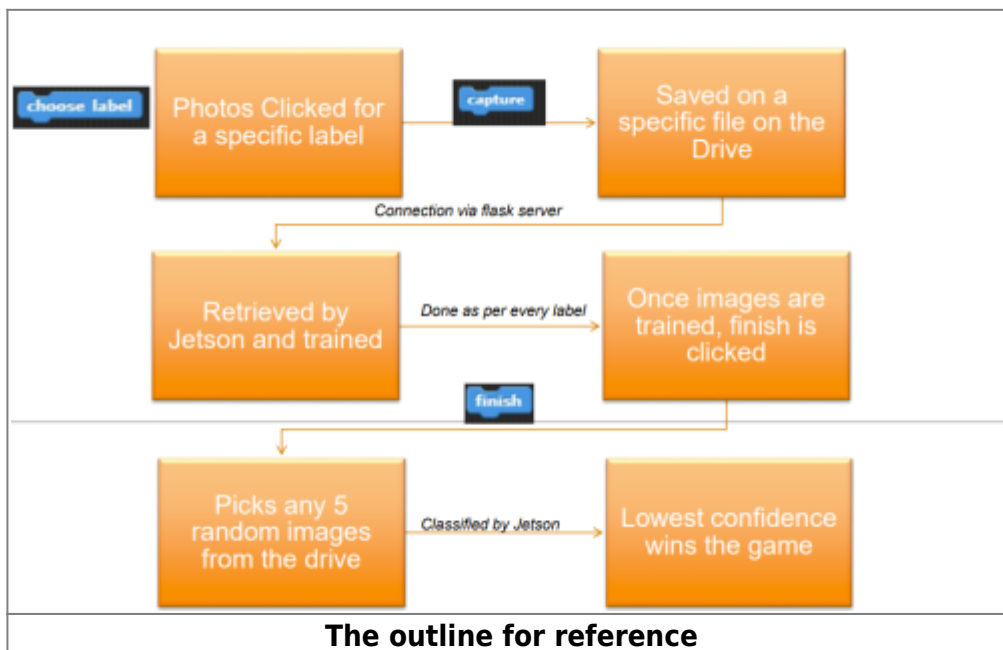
choose label

Photos Clicked for a specific label

capture

Saved on a specific file on the Drive

Connection via flask server

Retrieved by Jetson and trained

Done as per every label

Once images are trained, finish is clicked

finish

Picks any 5 random images from the drive

Classified by Jetson

Lowest confidence wins the game

The outline for reference